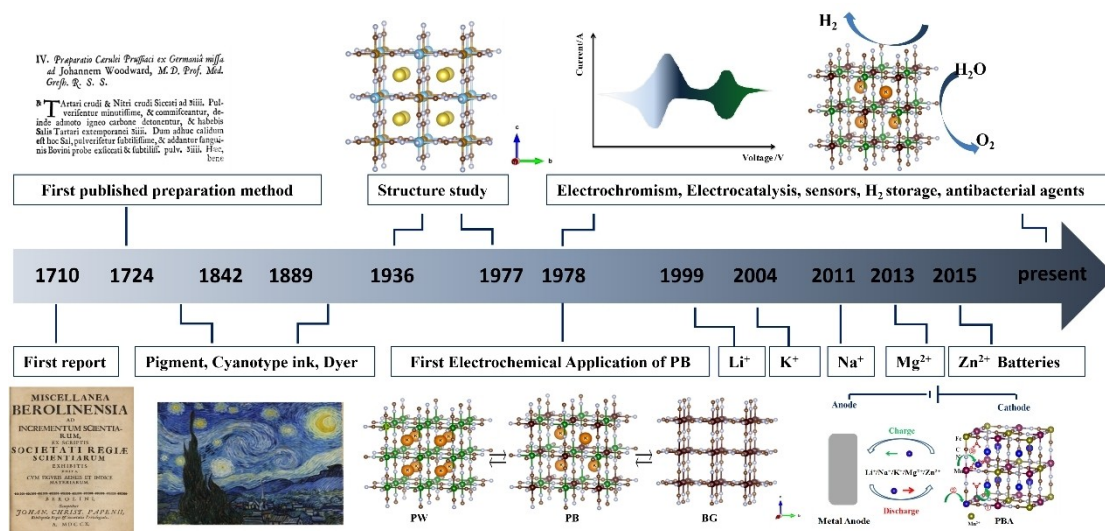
IV. Præparatio Cærulei Prussiaci ex Germaniâ missa ad Johannem Woodward, M. D. Prof. Med. Gresh. R. S. S.

Tartari crudi & Nitri crudi Siccati ad ℥iiii. Pulverisentur minutissime, & commisceantur, deinde admoto igneo carbone detonentur, & habebis Salis Tartari extemporanei ℥iiii. Dum adhuc calidum est hoc Sal, pulverisetur subtilissime, & addantur sanguinis Bovini probe exsiccati & subtiliss. pulv. ℥iiii. Huc, bene

c
b

Current/A
Voltage/V

$H_2$
$H_2O$
$O_2$

First published preparation method

Structure study

Electrochromism, Electrocatalysis, sensors, $H_2$ storage, antibacterial agents

1710 1724 1842 1889 1936 1977 1978 1999 2004 2011 2013 2015 present

First report

Pigment, Cyanotype ink, Dyer

First Electrochemical Application of PB

$Li^+$

$K^+$

$Na^+$

$Mg^{2+}$

$Zn^{2+}$ Batteries

MISCELLANEA BEROLINENSIA AD INCREMENTUM SCIENTIARUM, EX SCRIPTIS SOCIETATI REGIÆ SCIENTIARUM EXHIBITIS EDITA. CUM FIGURIS AENEIS ET INDICE MATERIARUM. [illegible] BEROLINI, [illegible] JOHAN. CHRIST. PAPENII, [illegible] A. MDCCX.

PW

PB

BG

Anode

Cathode

Charge

$Li^+/Na^+/K^+/Mg^{2+}/Zn^{2+}$

Discharge

Metal Anode

PBA

Fe
C
N
M

$M^{n+}$